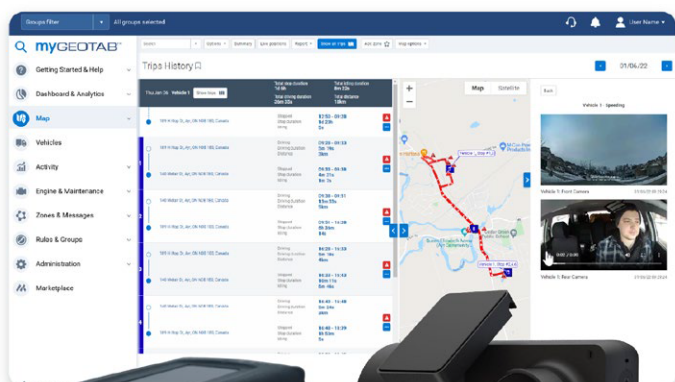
Groups filter | All groups selected

User Name

myGEOTAB

Getting Started & Help

Dashboard & Analytics

Map

Vehicles

Activity

Engine & Maintenance

Zones & Messages

Rules & Groups

Administration

Marketplace

Trips History

01/06/22

Map Satellite

Back

Vehicle 1 - Speeding

Vehicle 1: Front Camera

Vehicle 1: Rear Camera